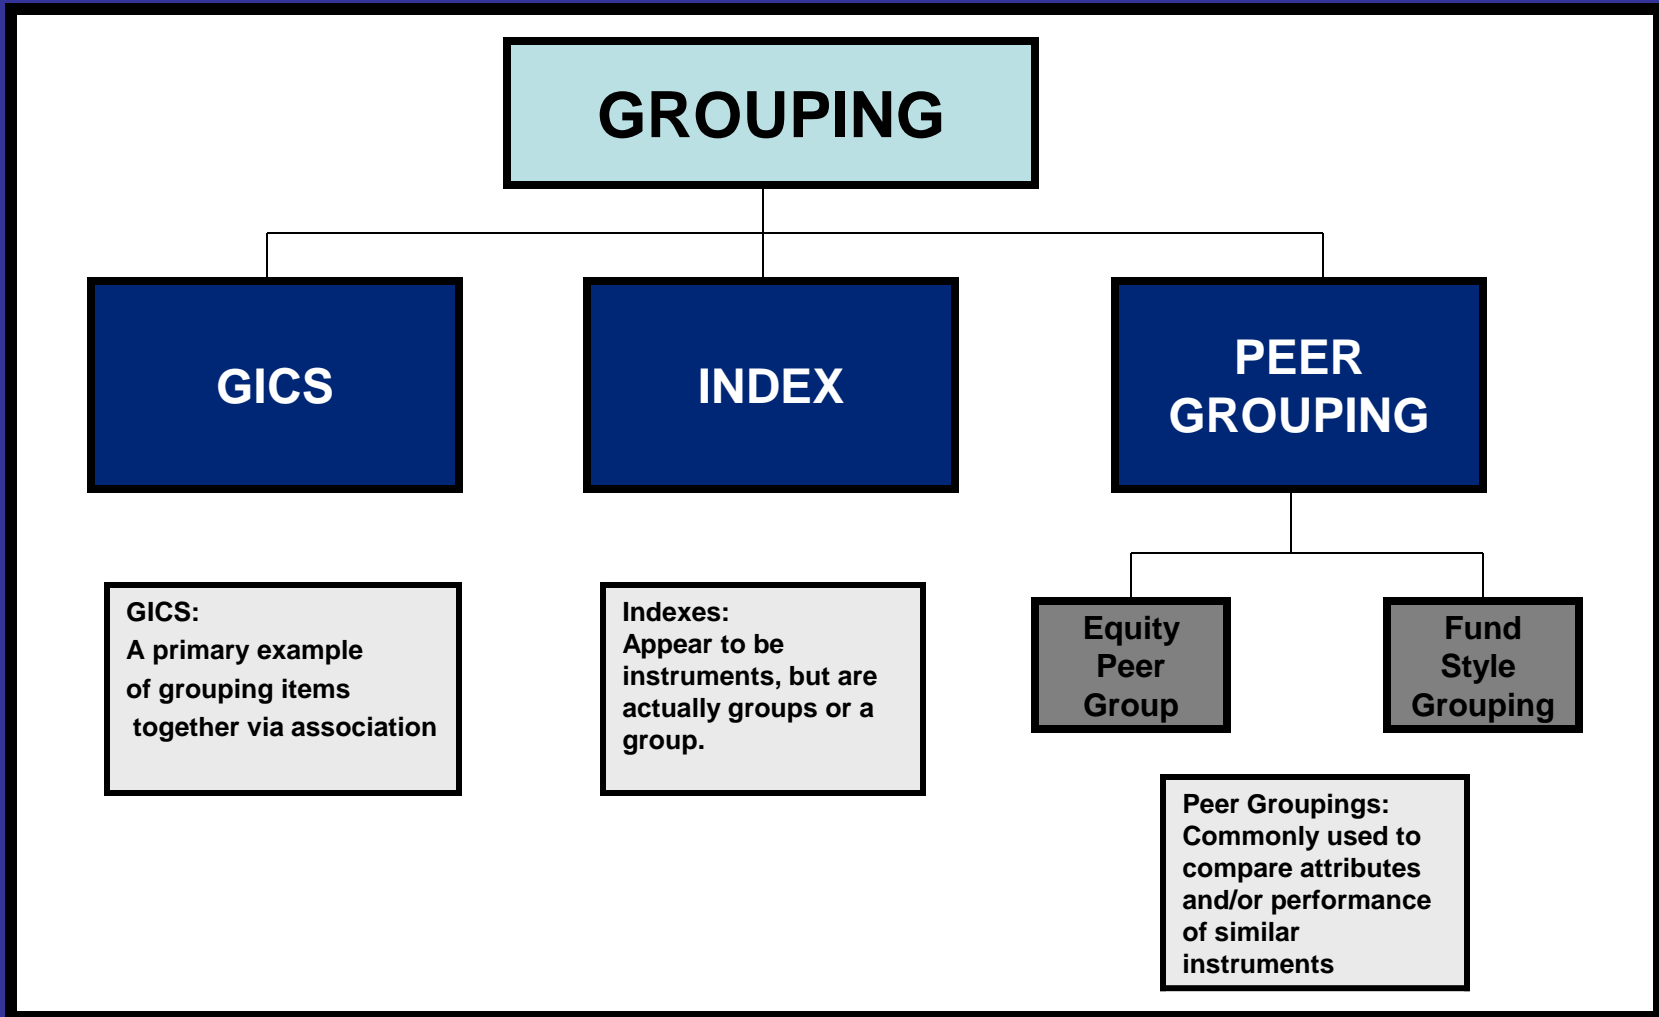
GROUPING

GICS

INDEX

PEER GROUPING

Equity Peer Group

Fund Style Grouping

GICS:
A primary example of grouping items together via association

Indexes:
Appear to be instruments, but are actually groups or a group.

Peer Groupings:
Commonly used to compare attributes and/or performance of similar instruments